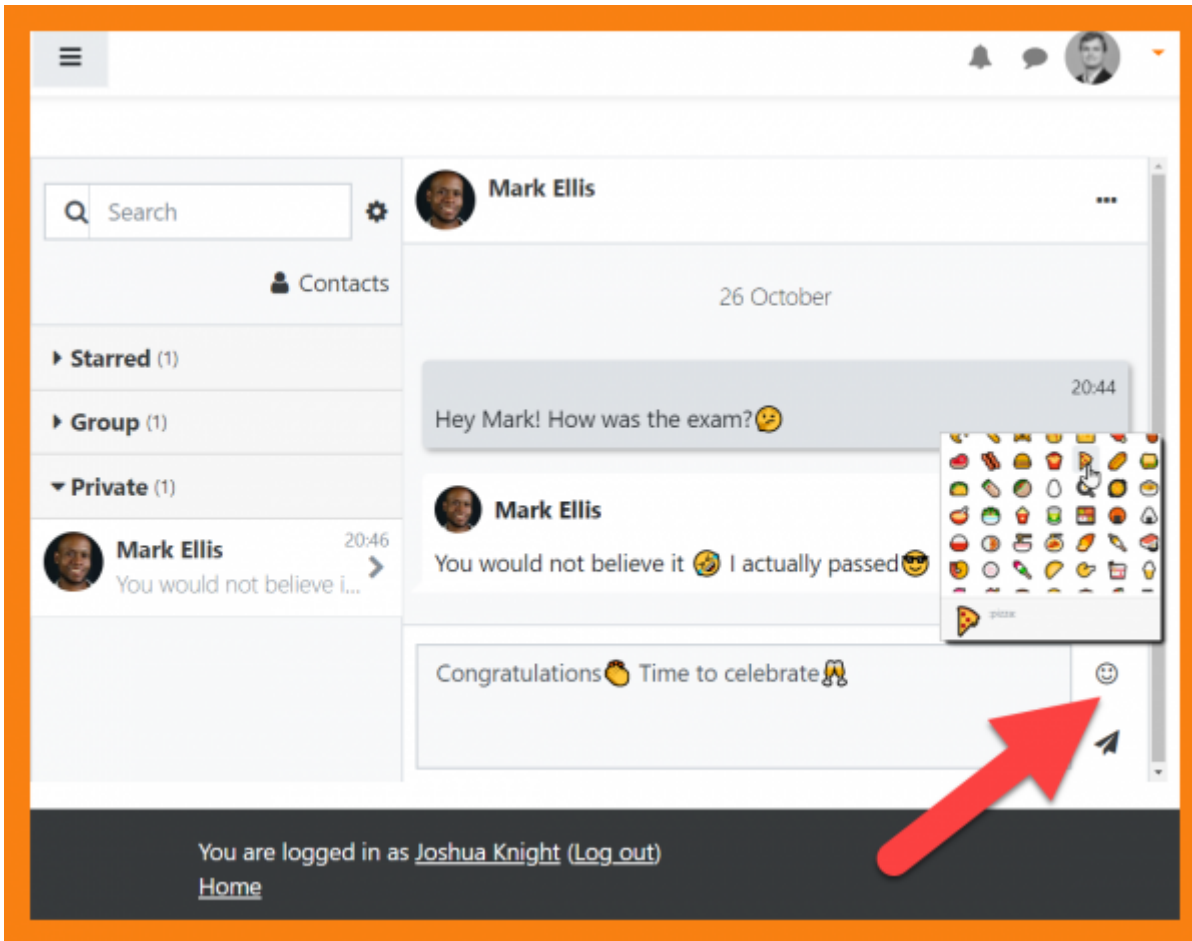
Search

Contacts

Starred (1)

Group (1)

Private (1)

Mark Ellis 20:46
You would not believe i...

Mark Ellis

26 October

20:44
Hey Mark! How was the exam?🤔

Mark Ellis
You would not believe it 🤣 I actually passed😎

pizza

Congratulations👏 Time to celebrate🥂

You are logged in as Joshua Knight (Log out)
Home